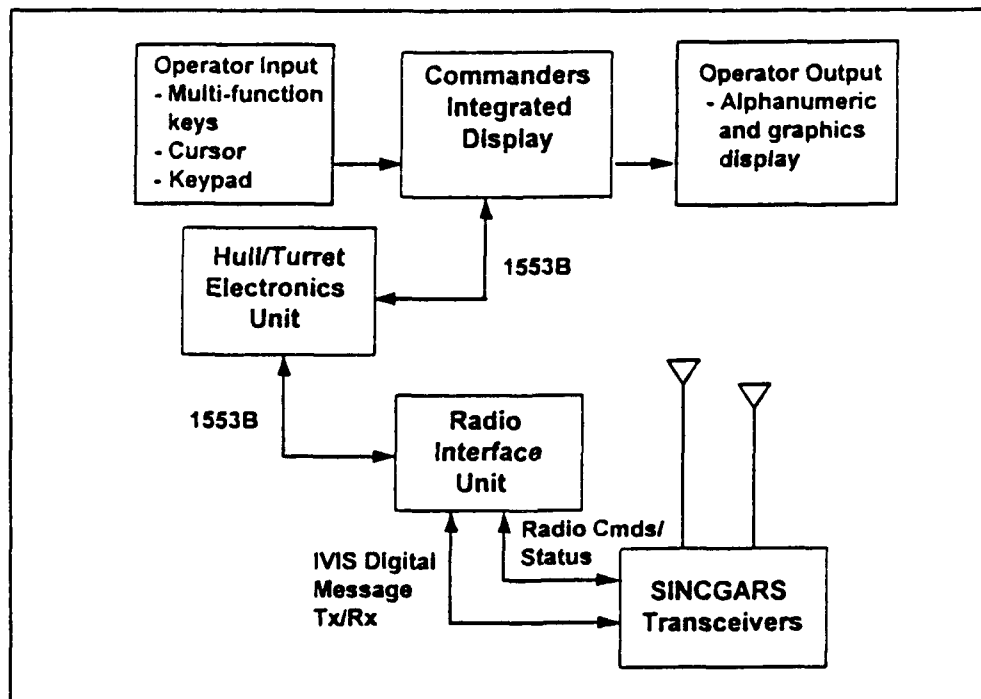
Operator Input
- Multi-function keys
- Cursor
- Keypad

Commanders Integrated Display

Operator Output
- Alphanumeric and graphics display

Hull/Turret Electronics Unit

1553B

1553B

Radio Interface Unit

Radio Cmds/ Status

IVIS Digital Message Tx/Rx

SINCGARS Transceivers